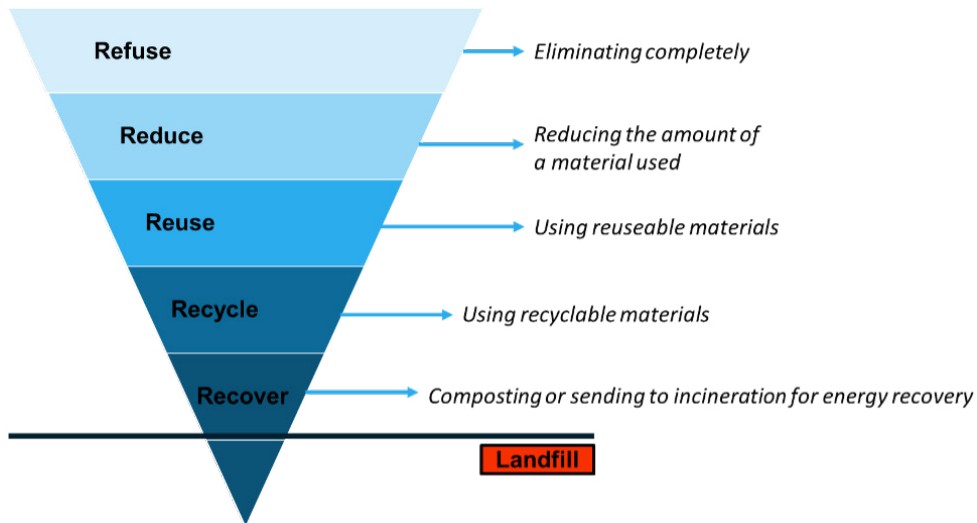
Refuse
Eliminating completely

Reduce
Reducing the amount of a material used

Reuse
Using reuseable materials

Recycle
Using recyclable materials

Recover
Composting or sending to incineration for energy recovery

Landfill